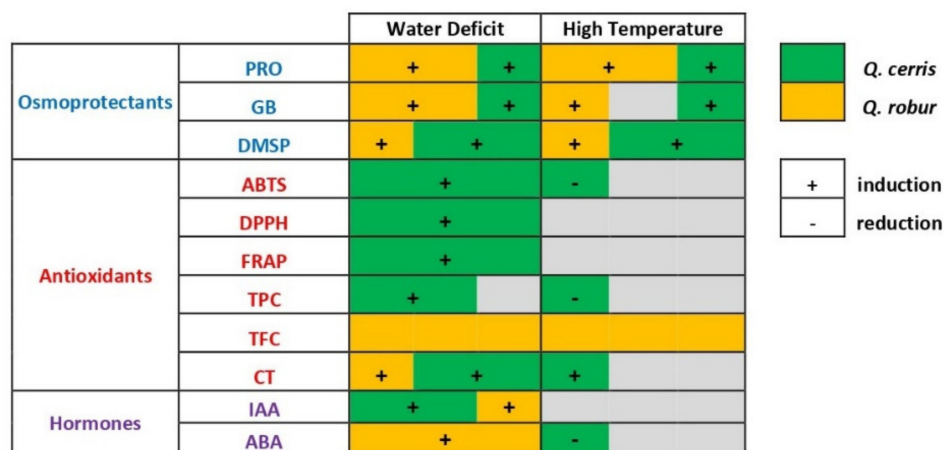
| | | Water Deficit | High Temperature |
|---|---|---|---|
| Osmoprotectants | PRO | + + | + + |
| | GB | + + | + + |
| | DMSP | + + | + + |
| Antioxidants | ABTS | + | - |
| | DPPH | + | |
| | FRAP | + | |
| | TPC | + | - |
| | TFC | | |
| | CT | + + | + |
| Hormones | IAA | + + | |
| | ABA | + | - |

Q. cerris
Q. robur

+ induction
- reduction